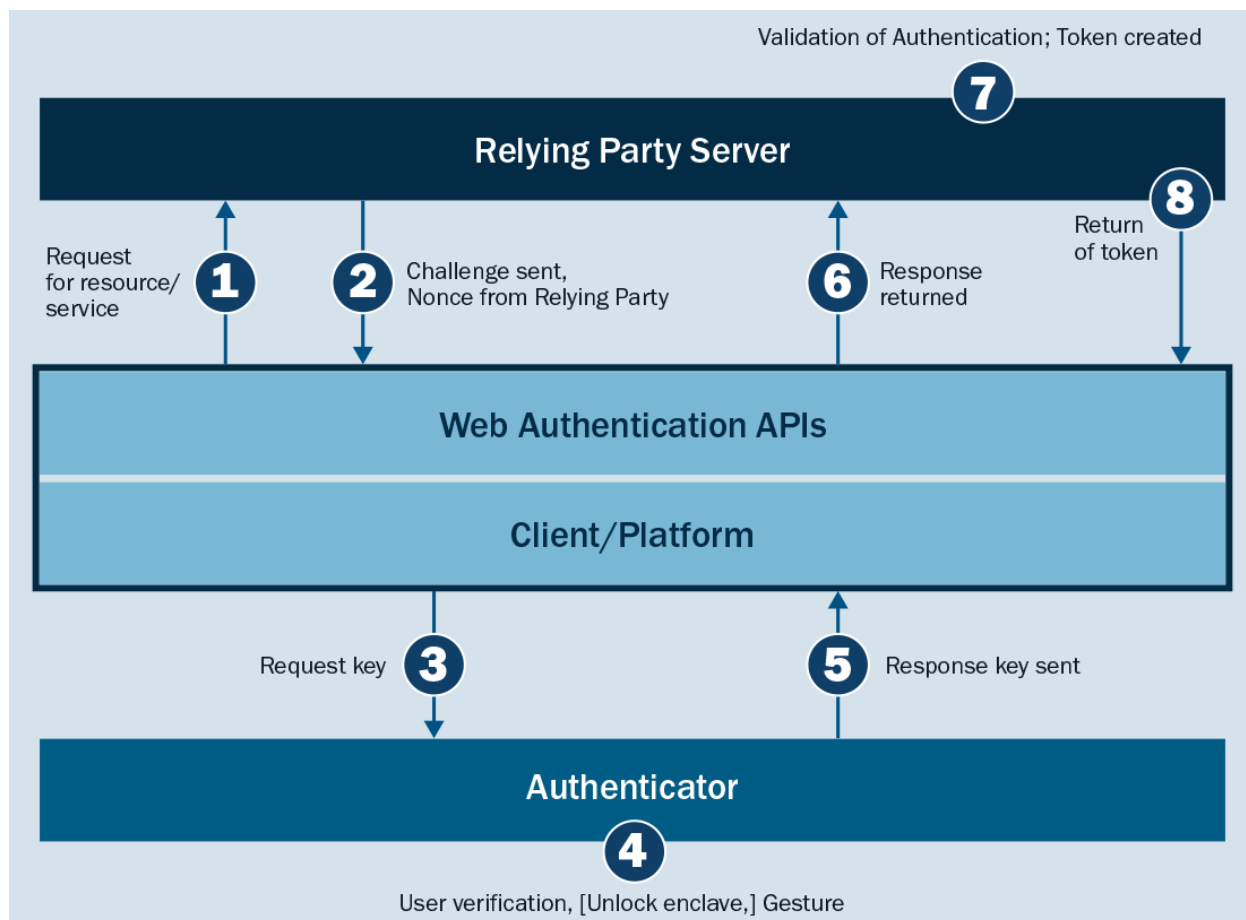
Validation of Authentication; Token created

7

Relying Party Server

8

Return of token

Request for resource/ service

1

2

Challenge sent, Nonce from Relying Party

6

Response returned

Web Authentication APIs

Client/Platform

Request key

3

5

Response key sent

Authenticator

4

User verification, [Unlock enclave,] Gesture